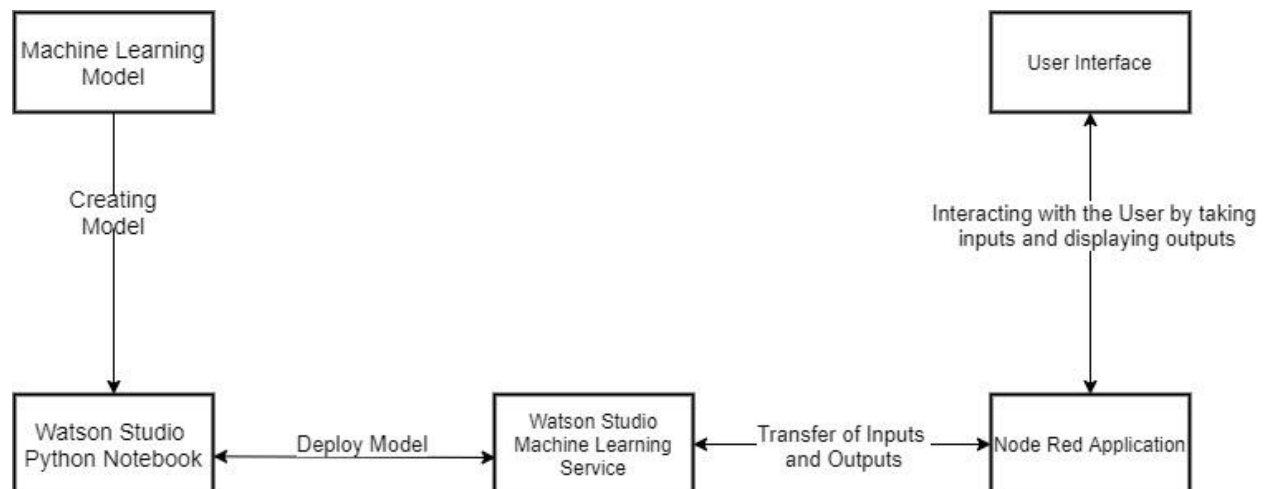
Machine Learning Model

Creating Model

Watson Studio Python Notebook

Deploy Model

Watson Studio Machine Learning Service

Transfer of Inputs and Outputs

Node Red Application

Interacting with the User by taking inputs and displaying outputs

User Interface